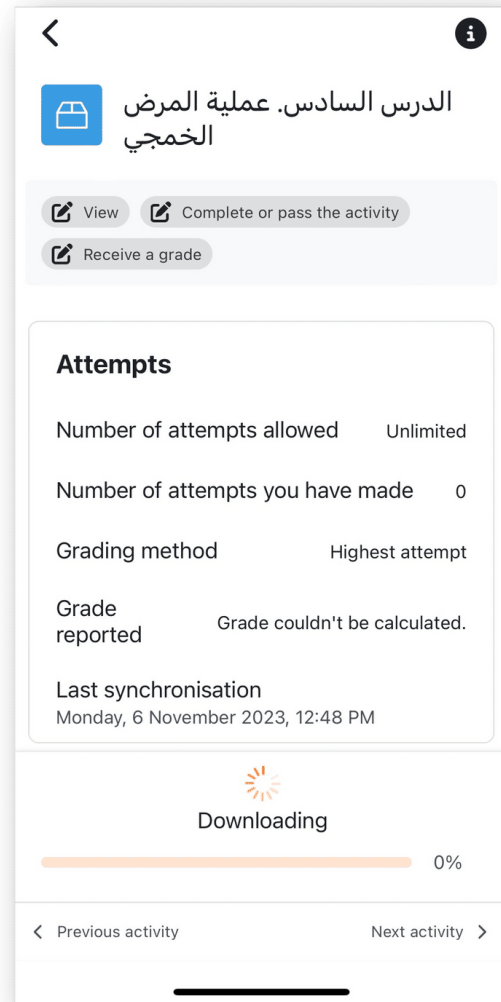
الدرس السادس. عملية المرض الخمجي

View
Complete or pass the activity
Receive a grade

Attempts

| | |
|---|---|
| Number of attempts allowed | Unlimited |
| Number of attempts you have made | 0 |
| Grading method | Highest attempt |
| Grade reported | Grade couldn't be calculated. |

Last synchronisation
Monday, 6 November 2023, 12:48 PM

Downloading
0%

< Previous activity
Next activity >